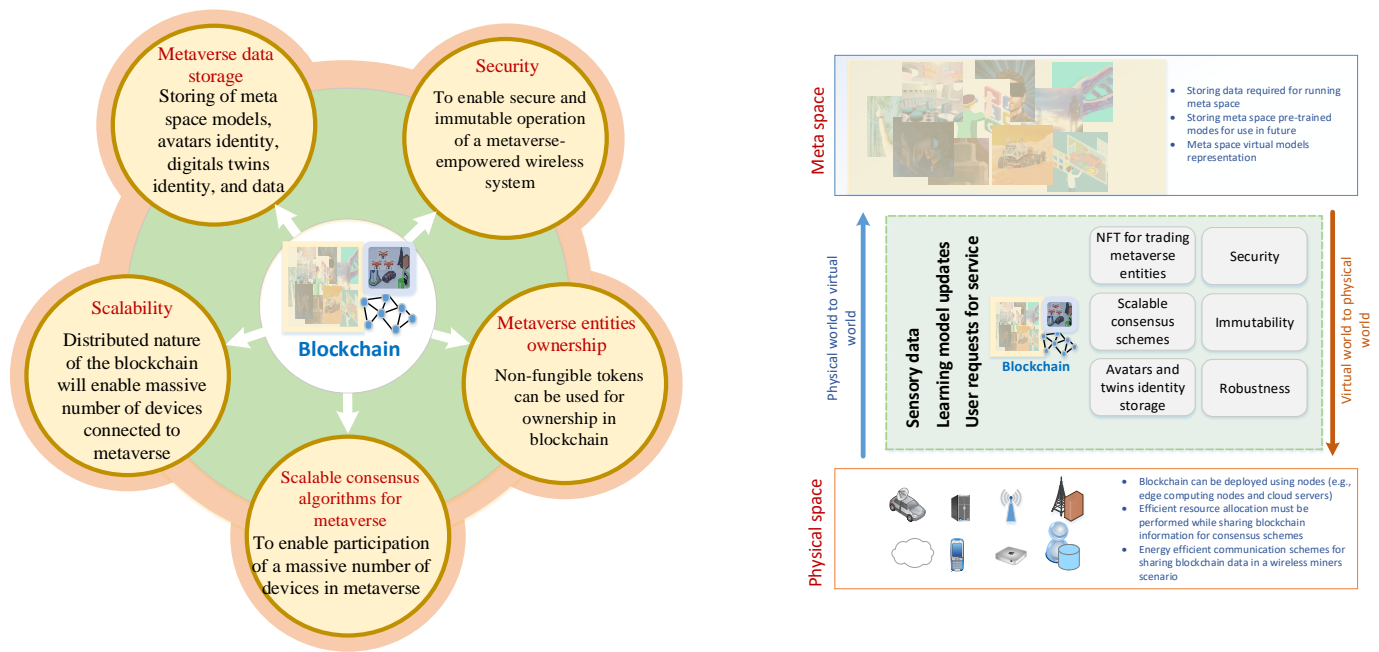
Metaverse data storage
Storing of meta space models, avatars identity, digitals twins identity, and data

Security
To enable secure and immutable operation of a metaverse-empowered wireless system

Scalability
Distributed nature of the blockchain will enable massive number of devices connected to metaverse

Blockchain

Metaverse entities ownership
Non-fungible tokens can be used for ownership in blockchain

Scalable consensus algorithms for metaverse
To enable participation of a massive number of devices in metaverse

Meta space

- Storing data required for running meta space
- Storing meta space pre-trained modes for use in future
- Meta space virtual models representation

Physical world to virtual world

Sensory data
Learning model updates
User requests for service

Blockchain

| NFT for trading metaverse entities | Security |
|---|---|
| Scalable consensus schemes | Immutability |
| Avatars and twins identity storage | Robustness |

Virtual world to physical world

Physical space

- Blockchain can be deployed using nodes (e.g., edge computing nodes and cloud servers)
- Efficient resource allocation must be performed while sharing blockchain information for consensus schemes
- Energy efficient communication schemes for sharing blockchain data in a wireless miners scenario